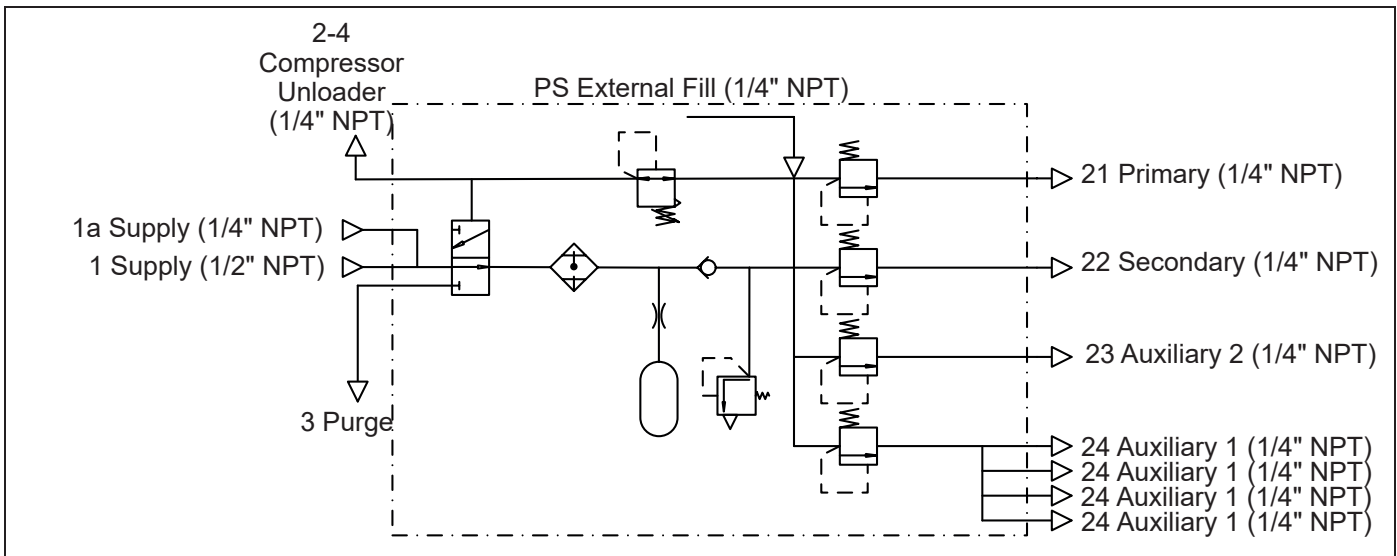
2-4
Compressor
Unloader
(1/4" NPT)

PS External Fill (1/4" NPT)

1a Supply (1/4" NPT)
1 Supply (1/2" NPT)

3 Purge

21 Primary (1/4" NPT)
22 Secondary (1/4" NPT)
23 Auxiliary 2 (1/4" NPT)
24 Auxiliary 1 (1/4" NPT)
24 Auxiliary 1 (1/4" NPT)
24 Auxiliary 1 (1/4" NPT)
24 Auxiliary 1 (1/4" NPT)